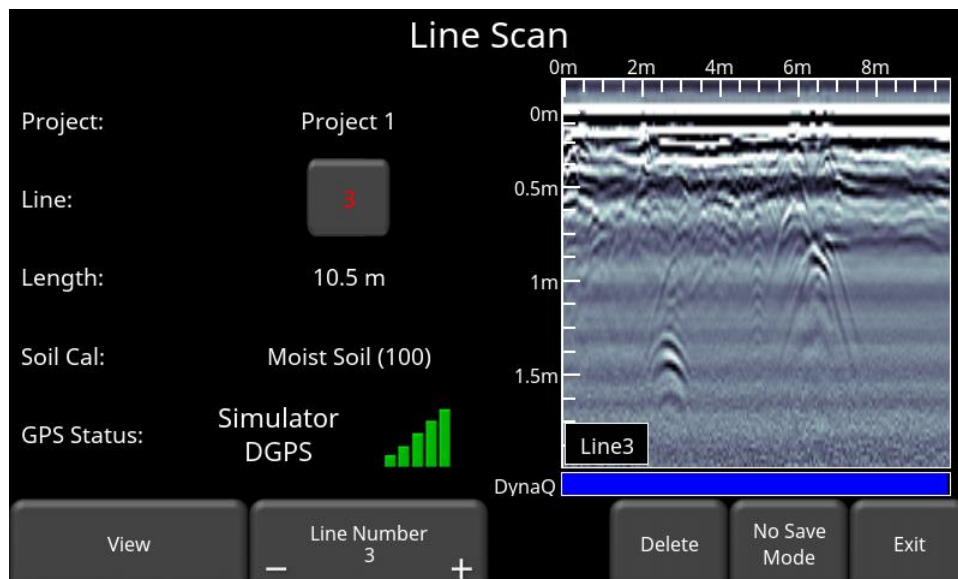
Line Scan

Project: Project 1

Line: 3

Length: 10.5 m

Soil Cal: Moist Soil (100)

GPS Status: Simulator DGPS

0m 2m 4m 6m 8m

0m

0.5m

1m

1.5m

Line3

DynaQ

View

Line Number 3 – +

Delete

No Save Mode

Exit